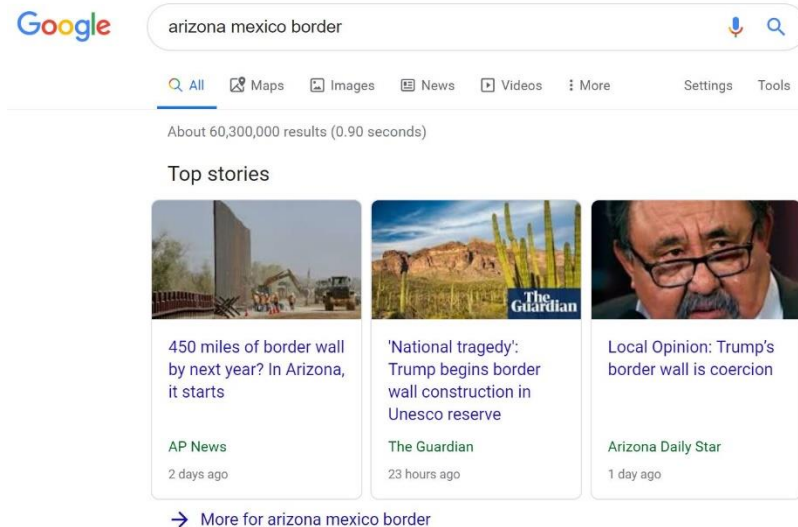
Google

arizona mexico border

All Maps Images News Videos More Settings Tools

About 60,300,000 results (0.90 seconds)

Top stories

The Guardian

450 miles of border wall by next year? In Arizona, it starts

AP News

2 days ago

'National tragedy': Trump begins border wall construction in Unesco reserve

The Guardian

23 hours ago

Local Opinion: Trump's border wall is coercion

Arizona Daily Star

1 day ago

→ More for arizona mexico border